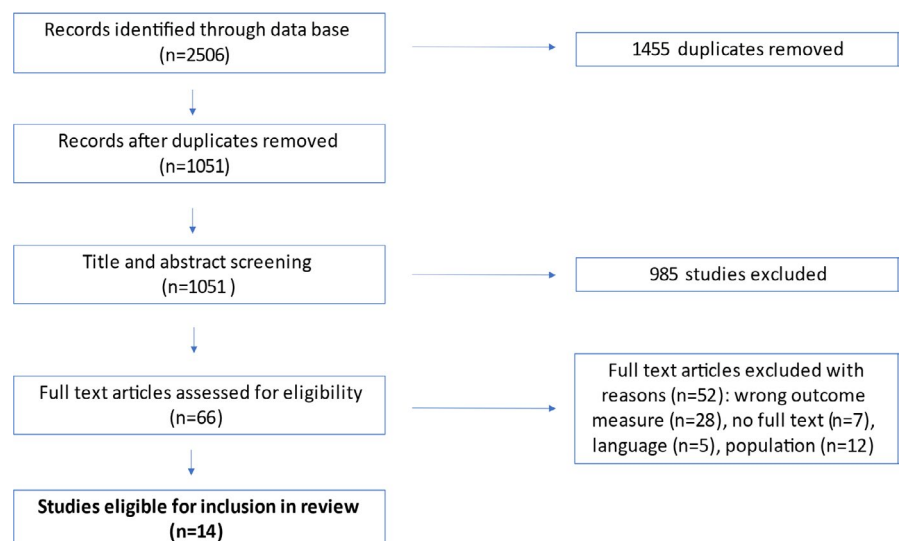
Records identified through data base
(n=2506)

1455 duplicates removed

Records after duplicates removed
(n=1051)

Title and abstract screening
(n=1051 )

985 studies excluded

Full text articles assessed for eligibility
(n=66)

Full text articles excluded with reasons (n=52): wrong outcome measure (n=28), no full text (n=7), language (n=5), population (n=12)

**Studies eligible for inclusion in review
(n=14)**